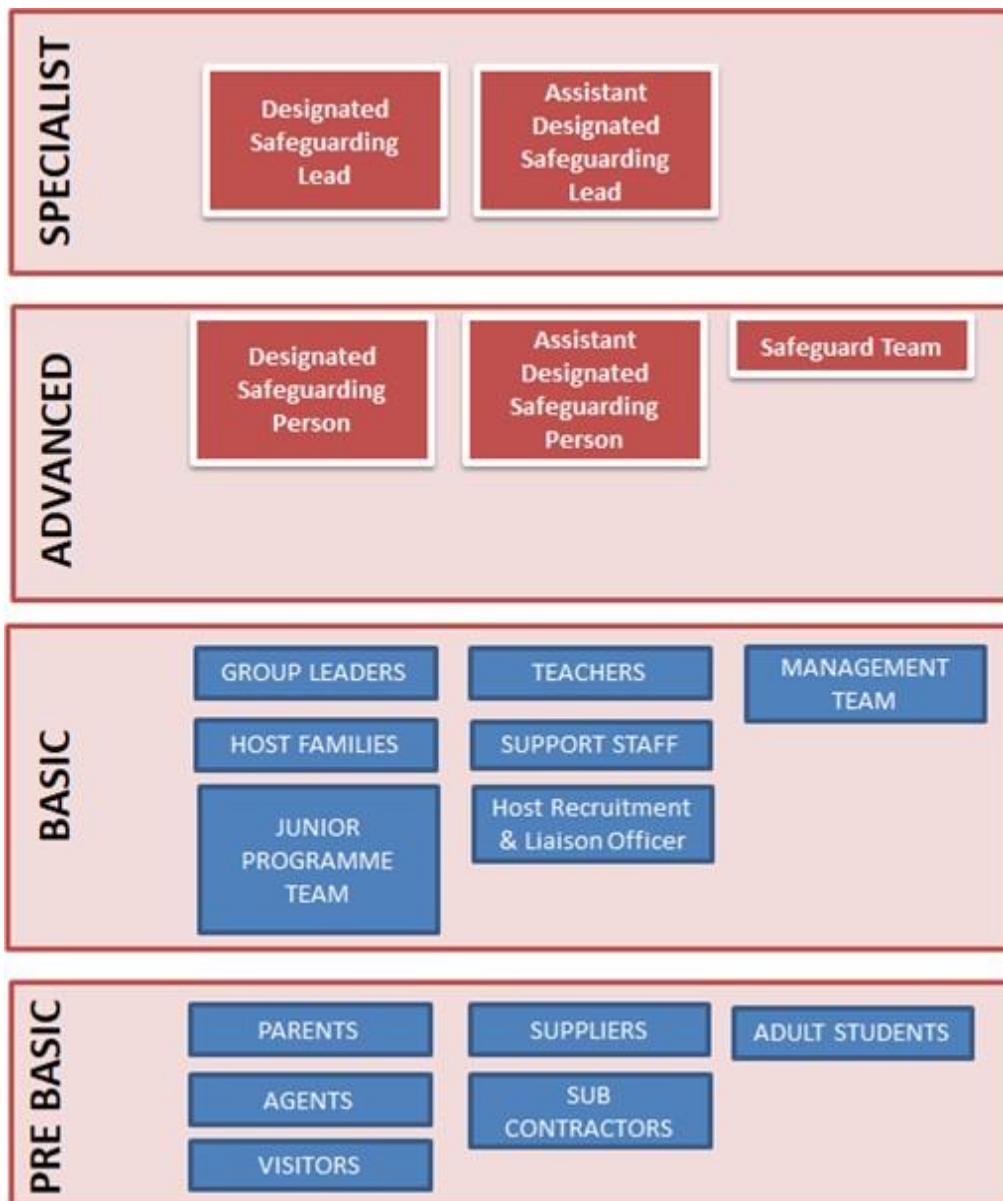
SPECIALIST

Designated Safeguarding Lead

Assistant Designated Safeguarding Lead

ADVANCED

Designated Safeguarding Person

Assistant Designated Safeguarding Person

Safeguard Team

BASIC

GROUP LEADERS

TEACHERS

MANAGEMENT TEAM

HOST FAMILIES

SUPPORT STAFF

JUNIOR PROGRAMME TEAM

Host Recruitment & Liaison Officer

PRE BASIC

PARENTS

SUPPLIERS

ADULT STUDENTS

AGENTS

SUB CONTRACTORS

VISITORS